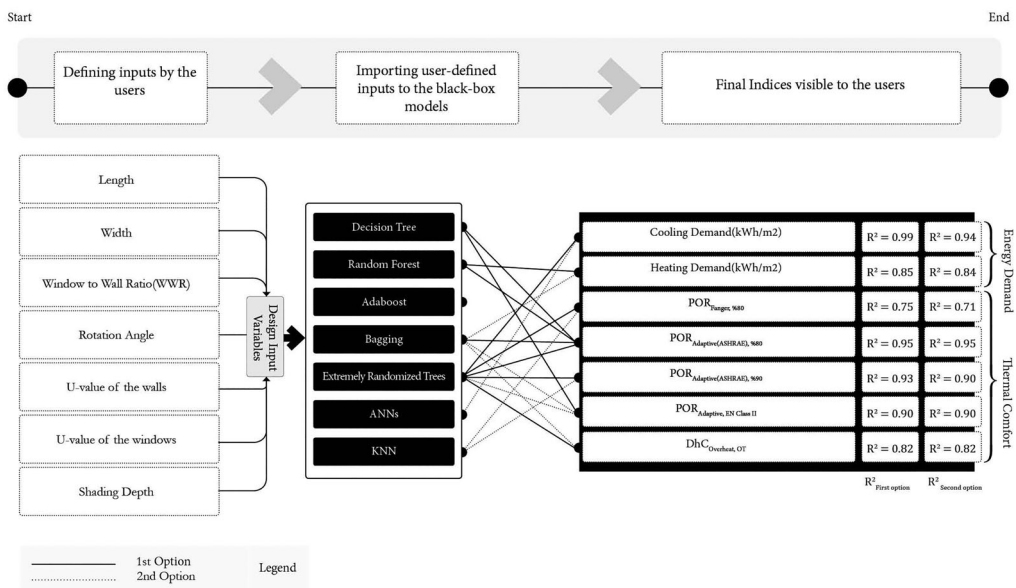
Start

End

Defining inputs by the users

Importing user-defined inputs to the black-box models

Final Indices visible to the users

Length

Width

Window to Wall Ratio(WWR)

Rotation Angle

U-value of the walls

U-value of the windows

Shading Depth

Design Input Variables

Decision Tree

Random Forest

Adaboost

Bagging

Extremely Randomized Trees

ANNs

KNN

| | | |
|---|---|---|
| Cooling Demand(kWh/m2) | $R^2 = 0.99$ | $R^2 = 0.94$ |
| Heating Demand(kWh/m2) | $R^2 = 0.85$ | $R^2 = 0.84$ |
| $POR_{Fanger, \%80}$ | $R^2 = 0.75$ | $R^2 = 0.71$ |
| $POR_{Adaptive(ASHRAE), \%80}$ | $R^2 = 0.95$ | $R^2 = 0.95$ |
| $POR_{Adaptive(ASHRAE), \%90}$ | $R^2 = 0.93$ | $R^2 = 0.90$ |
| $POR_{Adaptive, EN Class II}$ | $R^2 = 0.90$ | $R^2 = 0.90$ |
| $DhC_{Overheat, OT}$ | $R^2 = 0.82$ | $R^2 = 0.82$ |

$R^2_{First\ option}$ $R^2_{Second\ option}$

Energy Demand

Thermal Comfort

1st Option
2nd Option
Legend